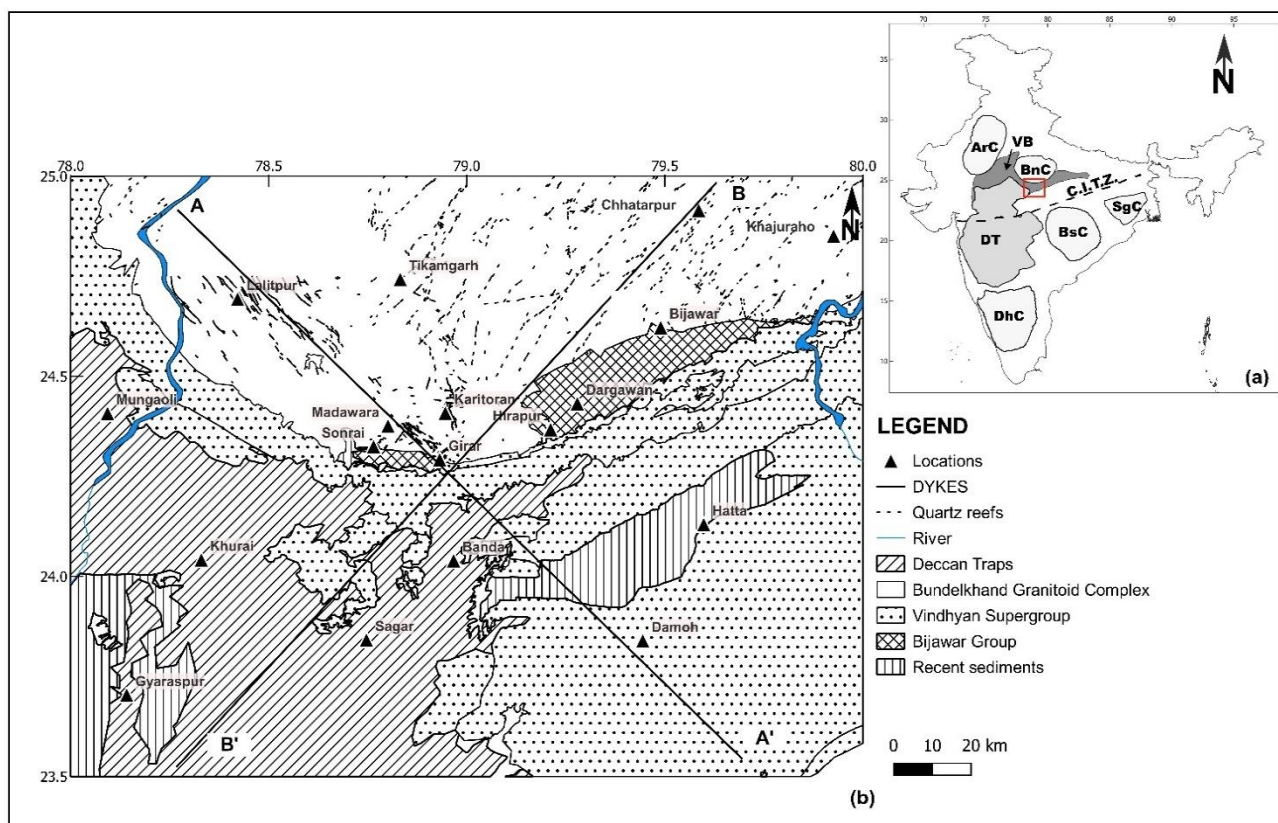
78.0
78.5
79.0
79.5
80.0
25.0
24.5
24.0
23.5

A
B
N
Chhatarpur
Khajuraho
Tikamgarh
Lalitpur
Bijawar
Mungaoli
Dargawan
Madawara
Karitoran
Hirapur
Sonrai
Girar
Hatta
Khurai
Banda
Sagar
Damoh
Gyaraspur
B'
A'

70
75
80
85
90
95
35
30
25
20
15
10
N
ArC
VB
BnC
C.I.T.Z.
DT
BsC
SgC
DhC
(a)

LEGEND
Locations
DYKES
Quartz reefs
River
Deccan Traps
Bundelkhand Granitoid Complex
Vindhyan Supergroup
Bijawar Group
Recent sediments

0 10 20 km

(b)